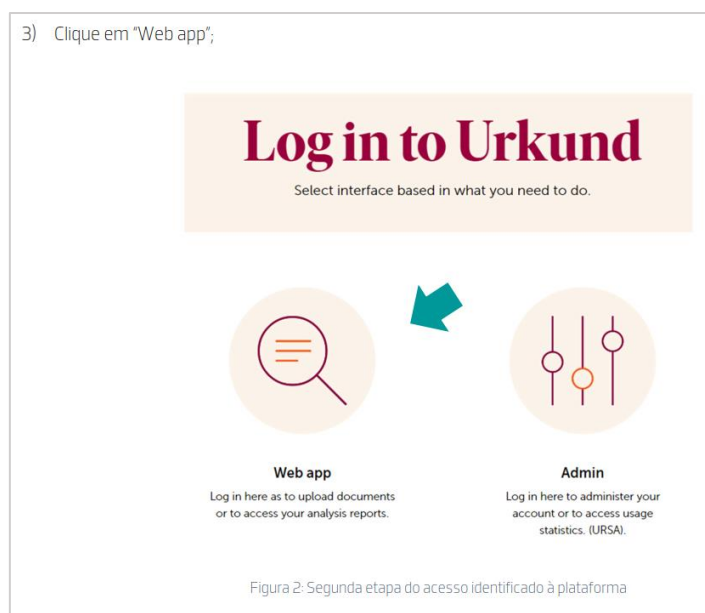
3) Clique em "Web app";

Log in to Urkund

Select interface based in what you need to do.

Web app

Log in here as to upload documents or to access your analysis reports.

Admin

Log in here to administer your account or to access usage statistics. (URSA).

Figura 2: Segunda etapa do acesso identificado à plataforma